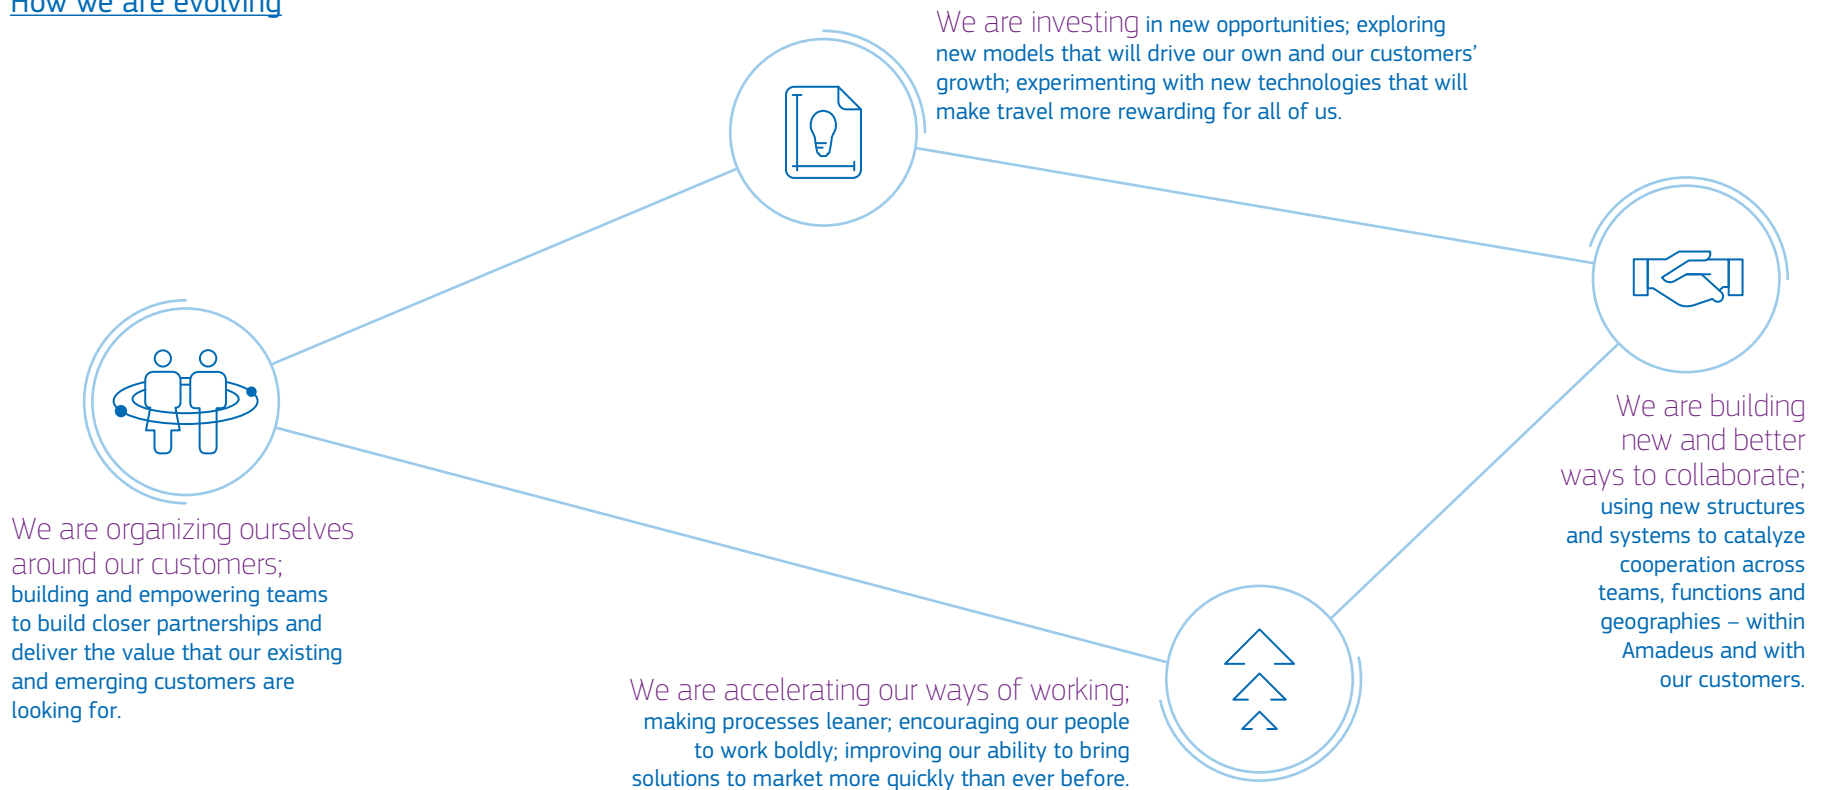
How we are evolving

We are investing in new opportunities; exploring new models that will drive our own and our customers' growth; experimenting with new technologies that will make travel more rewarding for all of us.

We are building new and better ways to collaborate; using new structures and systems to catalyze cooperation across teams, functions and geographies – within Amadeus and with our customers.

We are organizing ourselves around our customers; building and empowering teams to build closer partnerships and deliver the value that our existing and emerging customers are looking for.

We are accelerating our ways of working; making processes leaner; encouraging our people to work boldly; improving our ability to bring solutions to market more quickly than ever before.